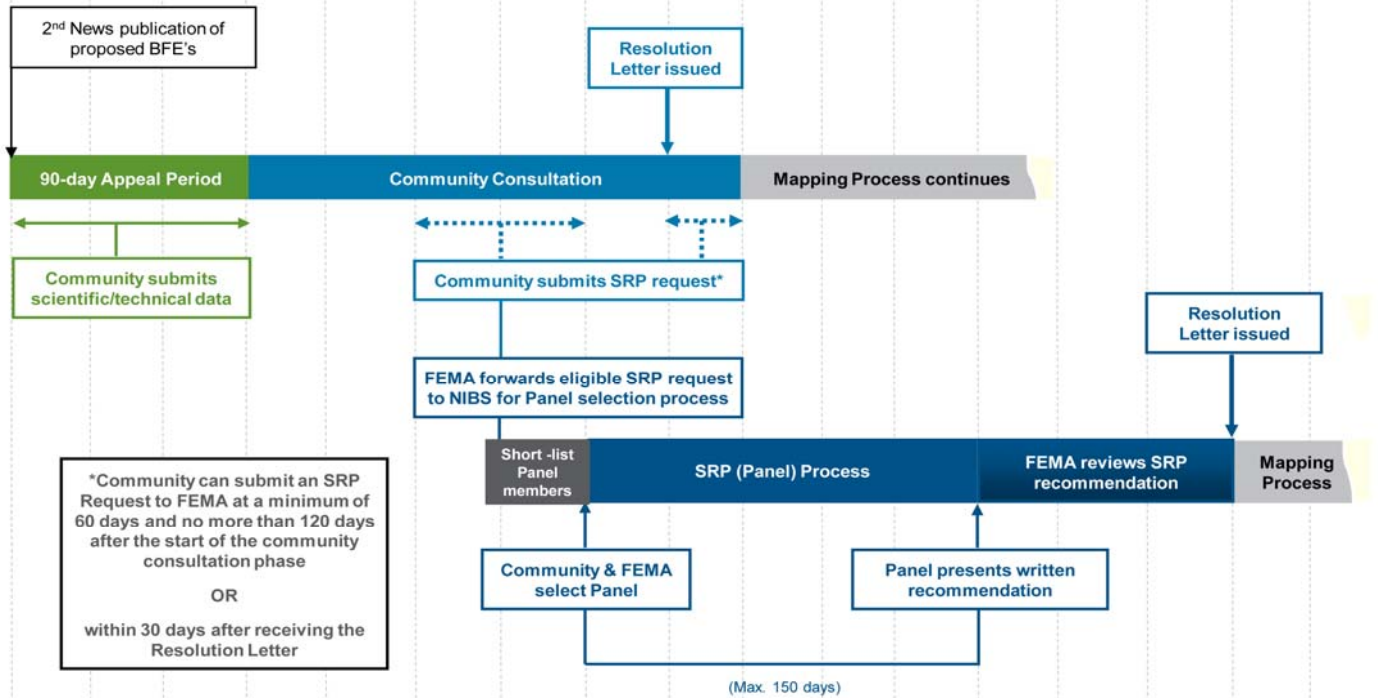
2$^{nd}$ News publication of proposed BFE's

Resolution Letter issued

90-day Appeal Period

Community Consultation

Mapping Process continues

Community submits scientific/technical data

Community submits SRP request*

Resolution Letter issued

FEMA forwards eligible SRP request to NIBS for Panel selection process

Short -list Panel members

SRP (Panel) Process

FEMA reviews SRP recommendation

Mapping Process

*Community can submit an SRP Request to FEMA at a minimum of 60 days and no more than 120 days after the start of the community consultation phase

OR

within 30 days after receiving the Resolution Letter

Community & FEMA select Panel

Panel presents written recommendation

(Max. 150 days)